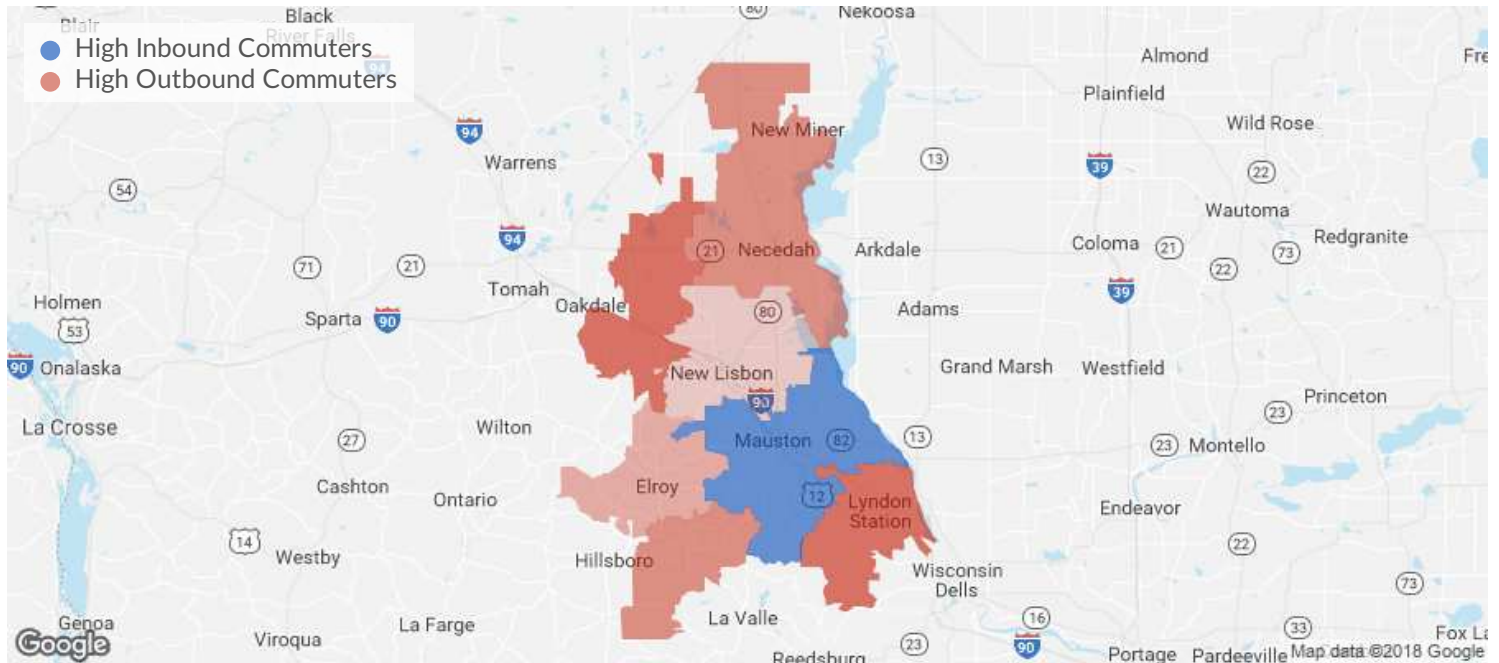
High Inbound Commuters
High Outbound Commuters

Blair
Black River Falls
80
Nekoosa
Almond
Fre
Plainfield
94
New Miner
Wild Rose
Warrens
13
39
22
54
Wautoma
94
21
Necedah
Arkdale
Coloma
21
73
Redgranite
71
21
22
Tomah
Oakdale
Adams
39
Holmen
80
53
Sparta
90
Grand Marsh
Westfield
90
Onalaska
New Lisbon
90
Princeton
La Crosse
Wilton
27
Mauston
82
13
23
23
Montello
Cashton
Ontario
Elroy
12
Lyndon Station
Endeavor
14
Westby
Hillsboro
Wisconsin Dells
22
73
Genoa
16
33
Fox La
Viroqua
La Farge
La Valle
23
90
Reedsburg
Portage
Pardeeville
Map data ©2018 Google
Google